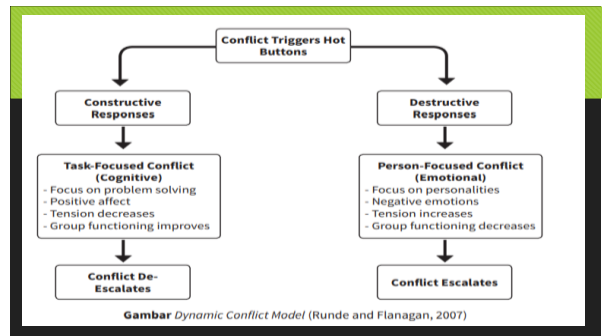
Conflict Triggers Hot Buttons

Constructive Responses

Destructive Responses

Task-Focused Conflict (Cognitive)
- Focus on problem solving
- Positive affect
- Tension decreases
- Group functioning improves

Person-Focused Conflict (Emotional)
- Focus on personalities
- Negative emotions
- Tension increases
- Group functioning decreases

Conflict De-Escalates

Conflict Escalates

Gambar Dynamic Conflict Model (Runde and Flanagan, 2007)